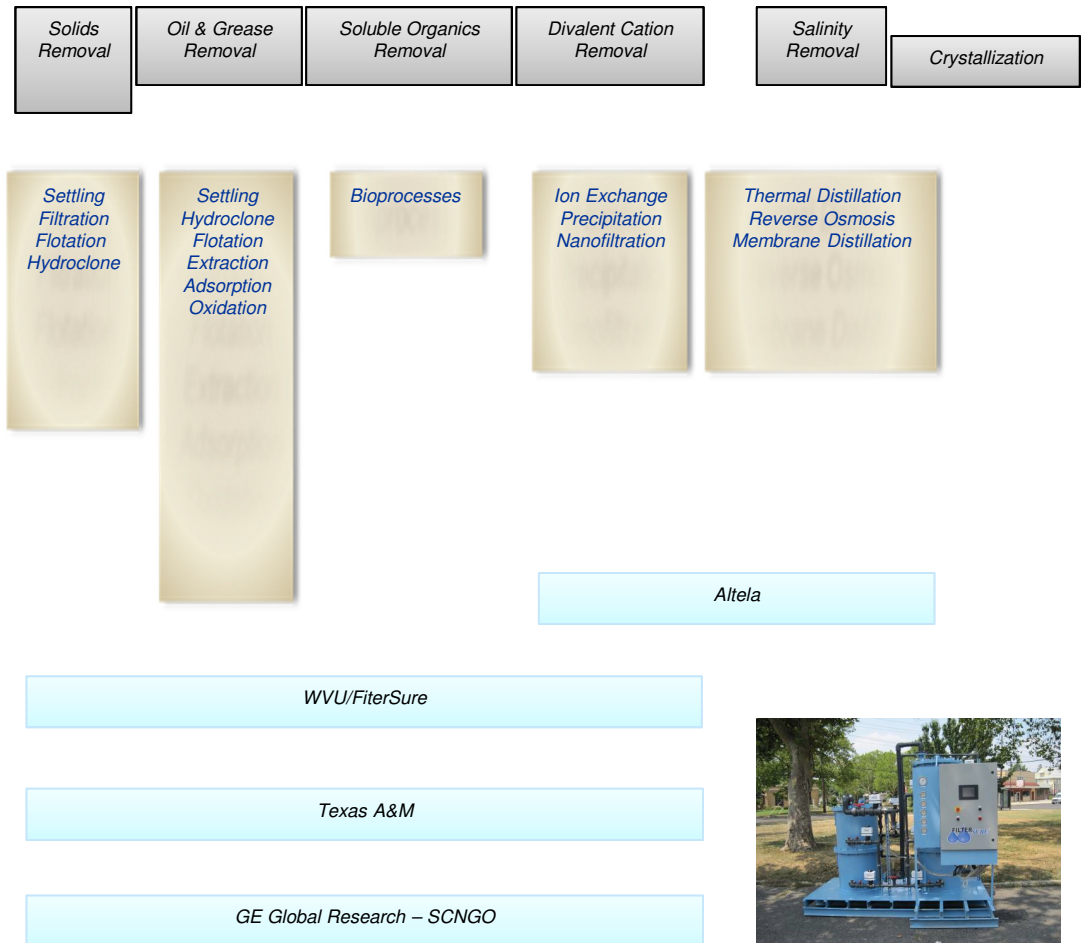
Solids Removal

Oil & Grease Removal

Soluble Organics Removal

Divalent Cation Removal

Salinity Removal

Crystallization

Settling
Filtration
Flotation
Hydroclone

Settling
Hydroclone
Flotation
Extraction
Adsorption
Oxidation

Bioprocesses

Ion Exchange
Precipitation
Nanofiltration

Thermal Distillation
Reverse Osmosis
Membrane Distillation

Altela

WVU/FiterSure

Texas A&M

GE Global Research – SCNGO

FILTER